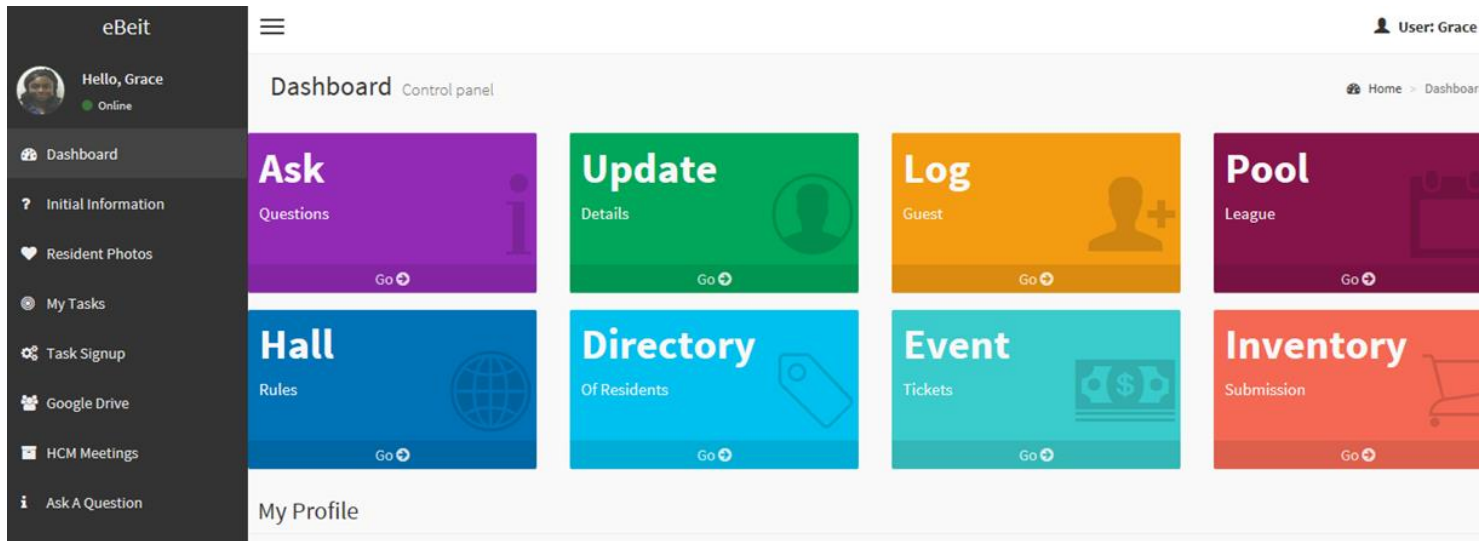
eBeit

Hello, Grace
Online

Dashboard
Initial Information
Resident Photos
My Tasks
Task Signup
Google Drive
HCM Meetings
Ask A Question

User: Grace

Dashboard Control panel

Home > Dashboar

Ask
Questions
Go

Update
Details
Go

Log
Guest
Go

Pool
League
Go

Hall
Rules
Go

Directory
Of Residents
Go

Event
Tickets
Go

Inventory
Submission
Go

My Profile